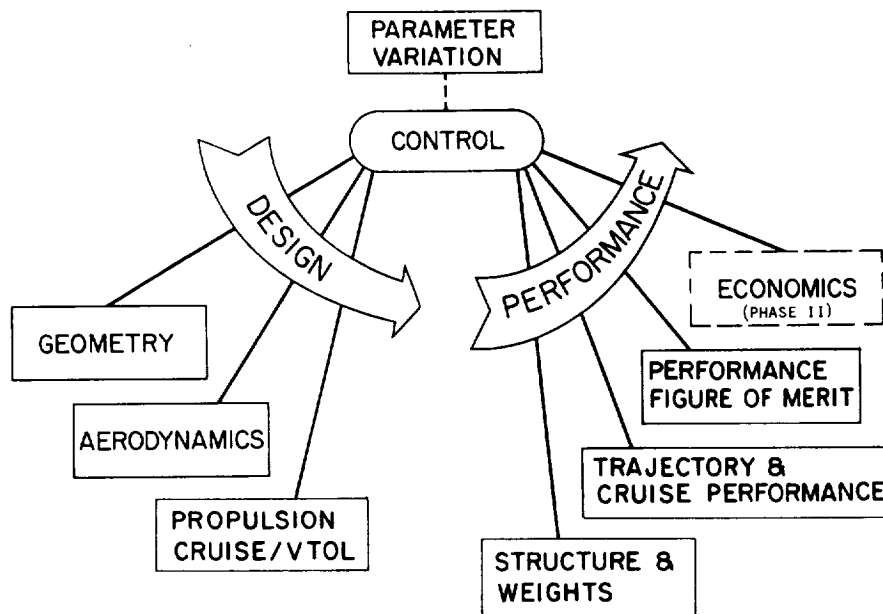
PARAMETER VARIATION

CONTROL

DESIGN

PERFORMANCE

GEOMETRY

AERODYNAMICS

PROPULSION CRUISE/VTOL

STRUCTURE & WEIGHTS

TRAJECTORY & CRUISE PERFORMANCE

PERFORMANCE FIGURE OF MERIT

ECONOMICS (PHASE II)